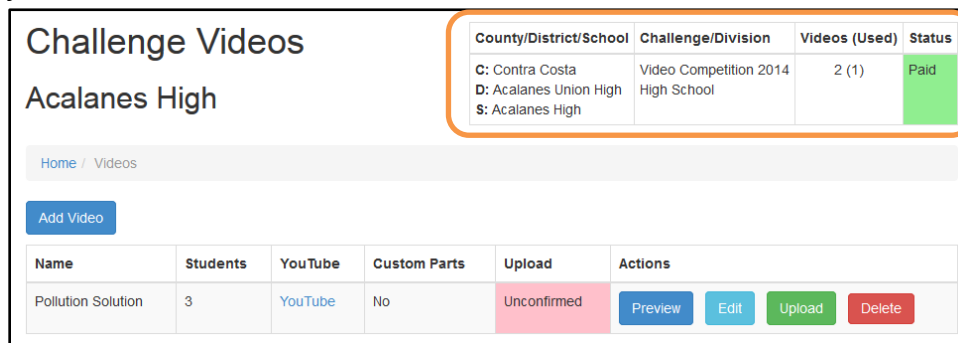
Challenge Videos

Acalanes High

| County/District/School | Challenge/Division | Videos (Used) | Status |
|---|---|---|---|
| C: Contra Costa D: Acalanes Union High S: Acalanes High | Video Competition 2014 High School | 2 (1) | Paid |

Home / Videos

Add Video

| Name | Students | YouTube | Custom Parts | Upload | Actions |
|---|---|---|---|---|---|
| Pollution Solution | 3 | YouTube | No | Unconfirmed | Preview Edit Upload Delete |